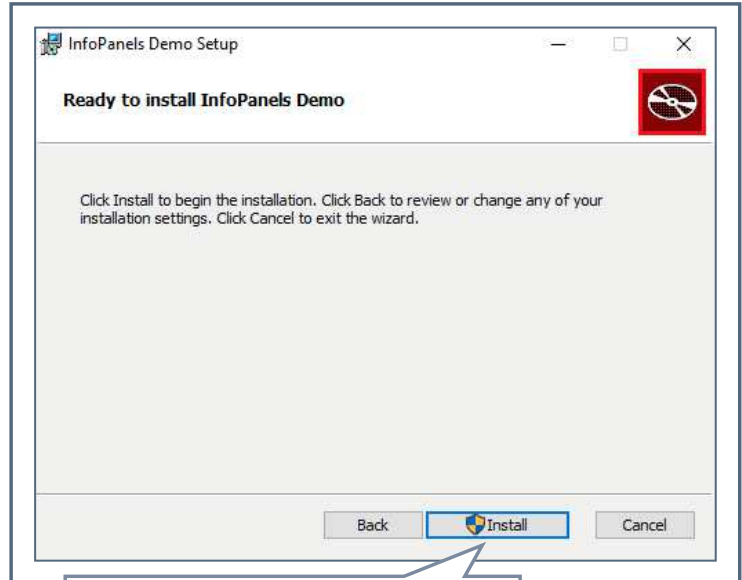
InfoPanels Demo Setup

Ready to install InfoPanels Demo

Click Install to begin the installation. Click Back to review or change any of your installation settings. Click Cancel to exit the wizard.

Back
Install
Cancel